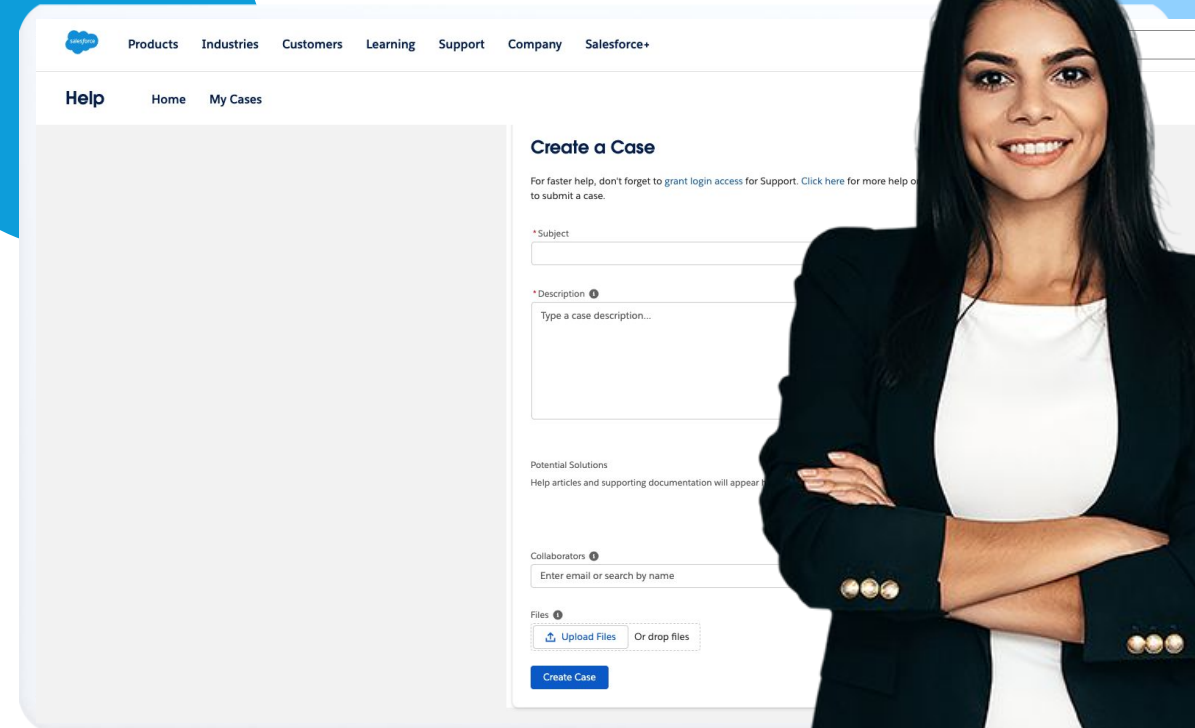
salesforce

Products Industries Customers Learning Support Company Salesforce+

Help Home My Cases

Create a Case

For faster help, don't forget to grant login access for Support. Click here for more help o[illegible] to submit a case.

*Subject

*Description

Type a case description...

Potential Solutions

Help articles and supporting documentation will appear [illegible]

Collaborators

Enter email or search by name

Files

Upload Files Or drop files

Create Case